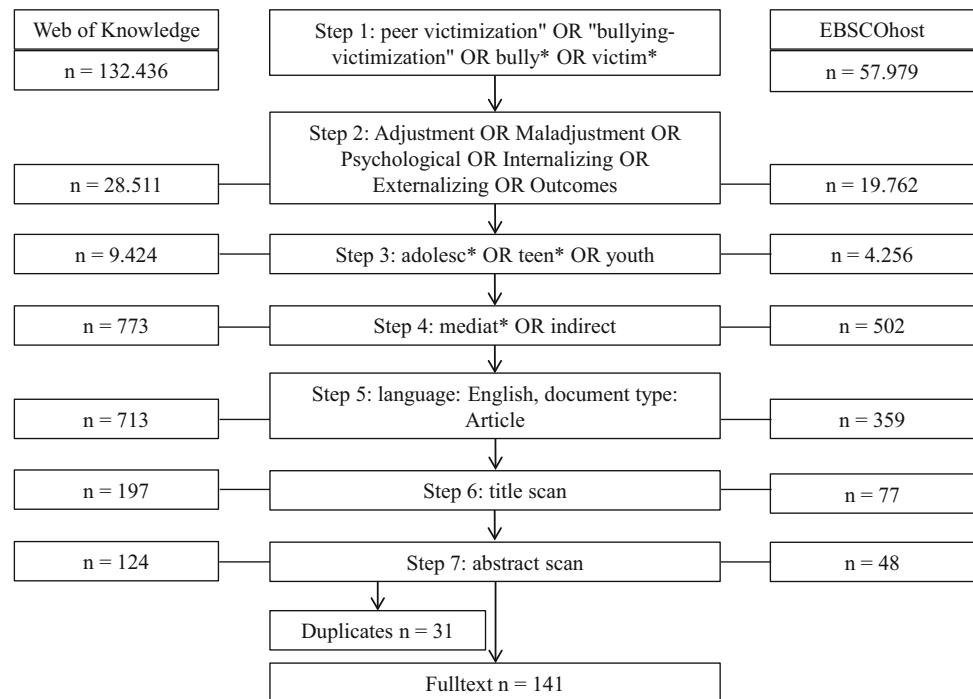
Web of Knowledge

n = 132.436

Step 1: peer victimization" OR "bullying-victimization" OR bully* OR victim*

EBSCOhost

n = 57.979

n = 28.511

Step 2: Adjustment OR Maladjustment OR Psychological OR Internalizing OR Externalizing OR Outcomes

n = 19.762

n = 9.424

Step 3: adolesc* OR teen* OR youth

n = 4.256

n = 773

Step 4: mediat* OR indirect

n = 502

n = 713

Step 5: language: English, document type: Article

n = 359

n = 197

Step 6: title scan

n = 77

n = 124

Step 7: abstract scan

n = 48

Duplicates n = 31

Fulltext n = 141